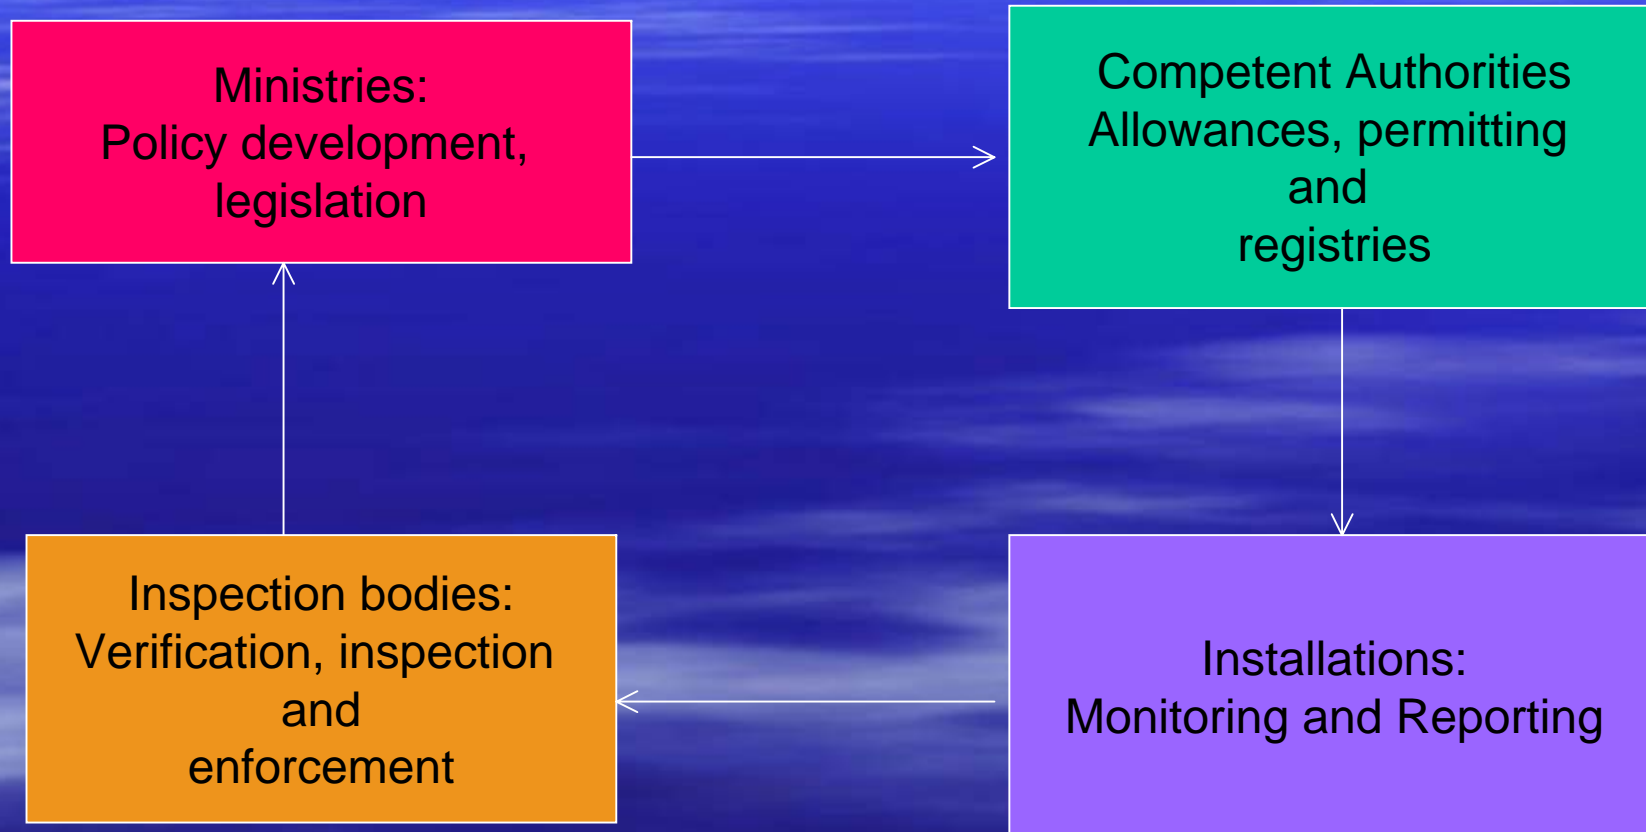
Ministries:
Policy development, legislation

Competent Authorities
Allowances, permitting and registries

Inspection bodies:
Verification, inspection and enforcement

Installations:
Monitoring and Reporting